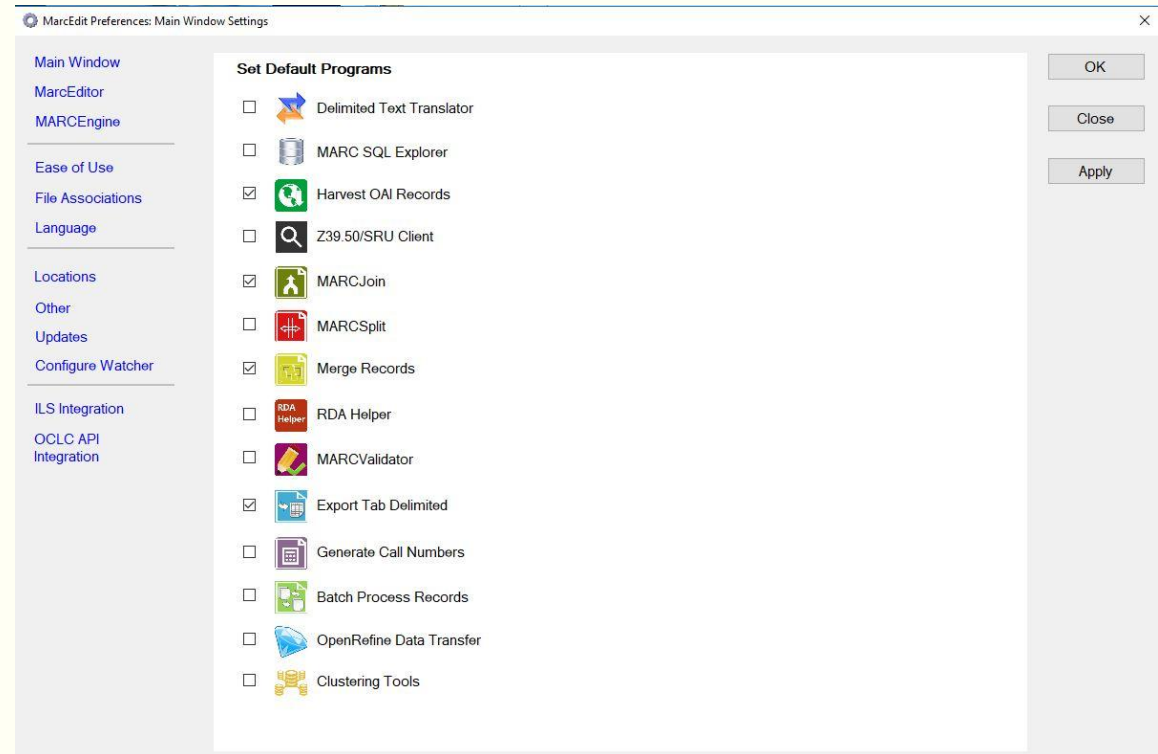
MarcEdit Preferences: Main Window Settings

×

Main Window
MarcEditor
MARCEngine

Ease of Use
File Associations
Language

Locations
Other
Updates
Configure Watcher

ILS Integration
OCLC API Integration

Set Default Programs

☐ Delimited Text Translator
☐ MARC SQL Explorer
☑ Harvest OAI Records
☐ Z39.50/SRU Client
☑ MARCJoin
☐ MARCSplit
☑ Merge Records
☐ RDA Helper RDA Helper
☐ MARCValidator
☑ Export Tab Delimited
☐ Generate Call Numbers
☐ Batch Process Records
☐ OpenRefine Data Transfer
☐ Clustering Tools

OK
Close
Apply